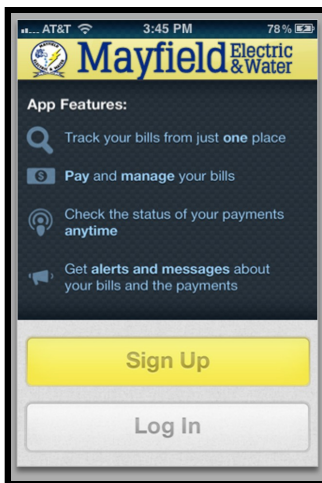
AT&T 3:45 PM 78 %

Mayfield Electric & Water

App Features:

Track your bills from just one place

$ Pay and manage your bills

Check the status of your payments anytime

Get alerts and messages about your bills and the payments

Sign Up

Log In